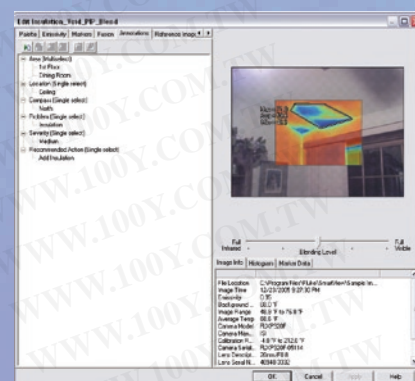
Edit Insulation_Test_PIP_Blend

Palette | Emissivity | Markers | Fusion | Annotations | Reference Image

Area (Multiselect)
1st Floor
Dining Room
Location (Single select)
Ceiling
Compass (Single select)
North
Problem (Single select)
Insulation
Severity (Single select)
Medium
Recommended Action (Single select)
Add Insulation

Full Infrared | Blending Level | Full Visible

Image Info | Histogram | Marker Data

File Location C:\Program Files\Fluke\SmartView\Sample Im...
Image Time 12/20/2005 9:27:30 PM
Emissivity 0.95
Background ... 68.0 °F
Image Range 48.8 °F to 76.8 °F
Average Temp 66.6 °F
Camera Model FLXP320F
Camera Man... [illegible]
Calibration R... -4.0 °F to 212.0 °F
Camera Serial... FLXP320F-05114
Lens Descrip... 20mm/F0.8
Lens Serial N... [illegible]

OK | Cancel | Apply | Help

WWW.100Y.COM.TW